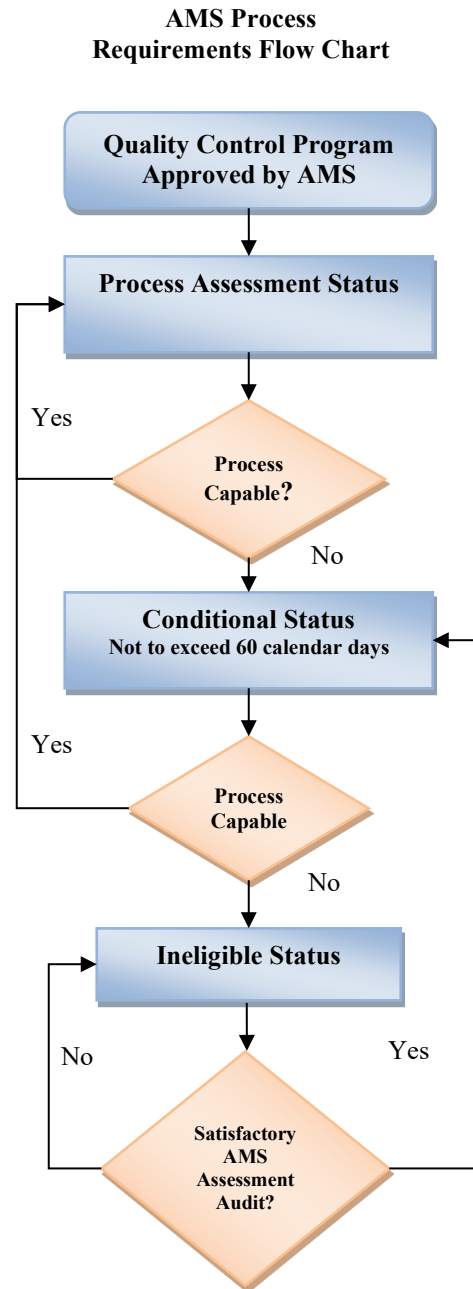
AMS Process
Requirements Flow Chart

Quality Control Program Approved by AMS

Process Assessment Status

Yes

Process Capable?

No

Conditional Status
Not to exceed 60 calendar days

Yes

Process Capable

No

Ineligible Status

No

Yes

Satisfactory AMS Assessment Audit?